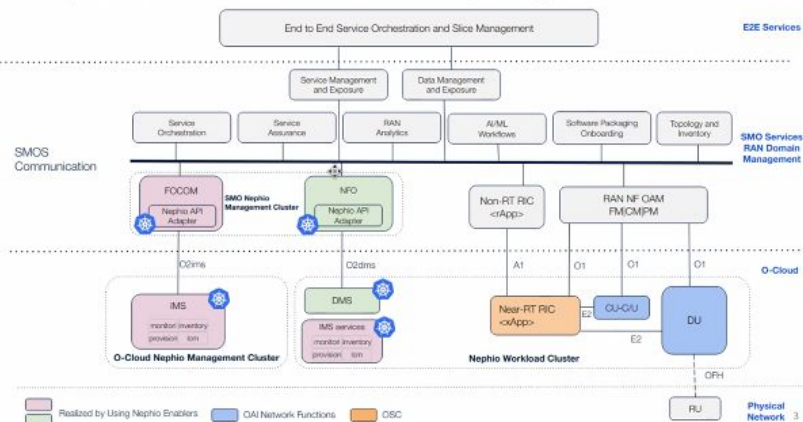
End to End Service Orchestration and Slice Management

E2E Services

Service Management and Exposure

Data Management and Exposure

Service Orchestration

Service Assurance

RAN Analytics

AI/ML Workflows

Software Packaging Onboarding

Topology and Inventory

SMO Services RAN Domain Management

SMOS Communication

FOCOM

Nephio API Adapter

SMO Nephio Management Cluster

NFO

Nephio API Adapter

Non-RT RIC <rApp>

RAN NF OAM FM|CM|PM

O2ims

O2dms

A1

O1

O1

O1

O-Cloud

IMS

monitor inventory provision lcm

DMS

IMS services

monitor inventory provision lcm

Near-RT RIC <xApp>

CU-C/U

E2

DU

E2

O-Cloud Nephio Management Cluster

Nephio Workload Cluster

OFH

Realized by Using Nephio Enablers

OAI Network Functions

OSC

RU

Physical Network

3